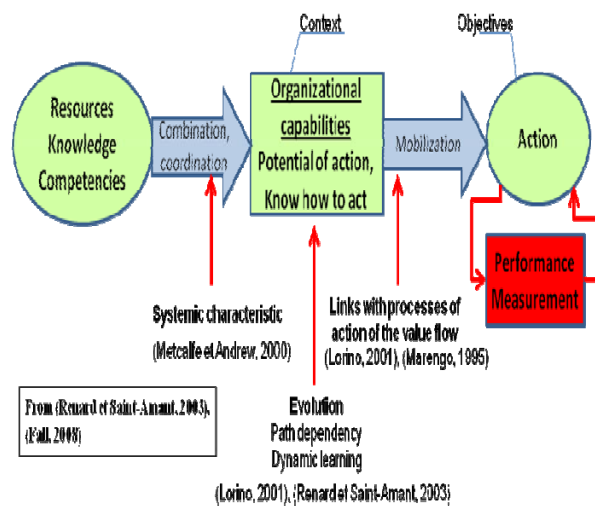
Context

Objectives

Resources Knowledge Competencies

Combination, coordination

Organizational capabilities
Potential of action, Know how to act

Mobilization

Action

Performance Measurement

Systemic characteristic
(Metcalfe et Andrew, 2000)

Links with processes of action of the value flow
(Lorino, 2001), (Marengo, 1995)

From (Renard et Saint-Amant, 2003), (Fall, 2008)

Evolution
Path dependency
Dynamic learning
(Lorino, 2001), (Renard et Saint-Amant, 2003)